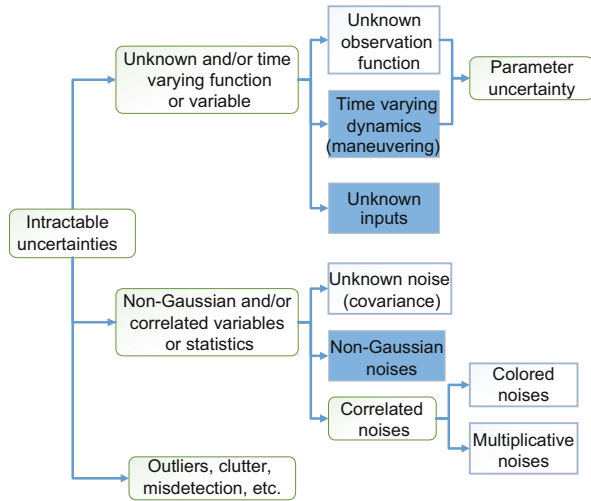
Intractable uncertainties

Unknown and/or time varying function or variable

Unknown observation function

Time varying dynamics (maneuvering)

Unknown inputs

Parameter uncertainty

Non-Gaussian and/or correlated variables or statistics

Unknown noise (covariance)

Non-Gaussian noises

Correlated noises

Colored noises

Multiplicative noises

Outliers, clutter, misdetection, etc.